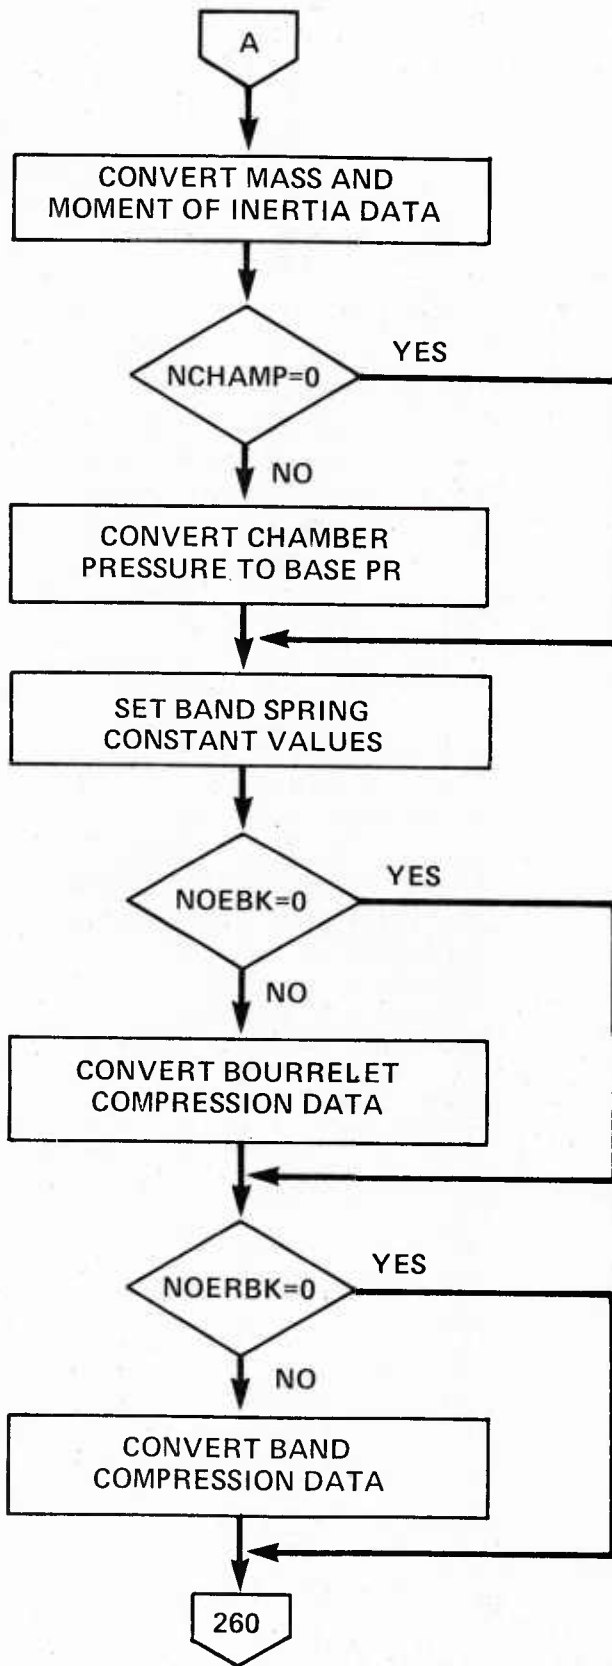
A

CONVERT MASS AND MOMENT OF INERTIA DATA

NCHAMP=0

YES

NO

CONVERT CHAMBER PRESSURE TO BASE PR

SET BAND SPRING CONSTANT VALUES

NOEBK=0

YES

NO

CONVERT BOURRELET COMPRESSION DATA

NOERBK=0

YES

NO

CONVERT BAND COMPRESSION DATA

260